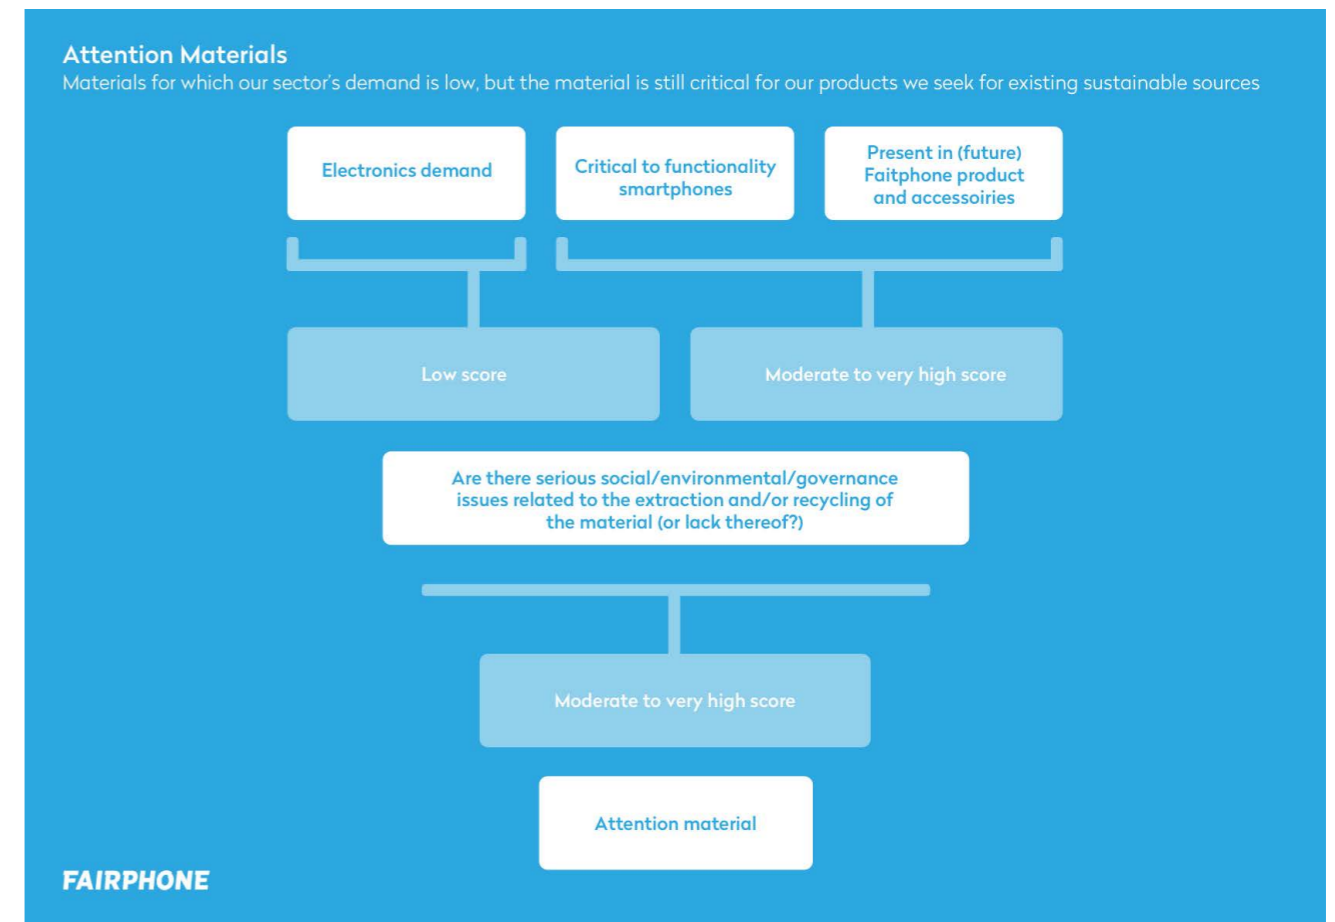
Attention Materials
Materials for which our sector's demand is low, but the material is still critical for our products we seek for existing sustainable sources

Electronics demand

Critical to functionality smartphones

Present in (future) Faitphone product and accessoiries

Low score

Moderate to very high score

Are there serious social/environmental/governance issues related to the extraction and/or recycling of the material (or lack thereof?)

Moderate to very high score

Attention material

FAIRPHONE